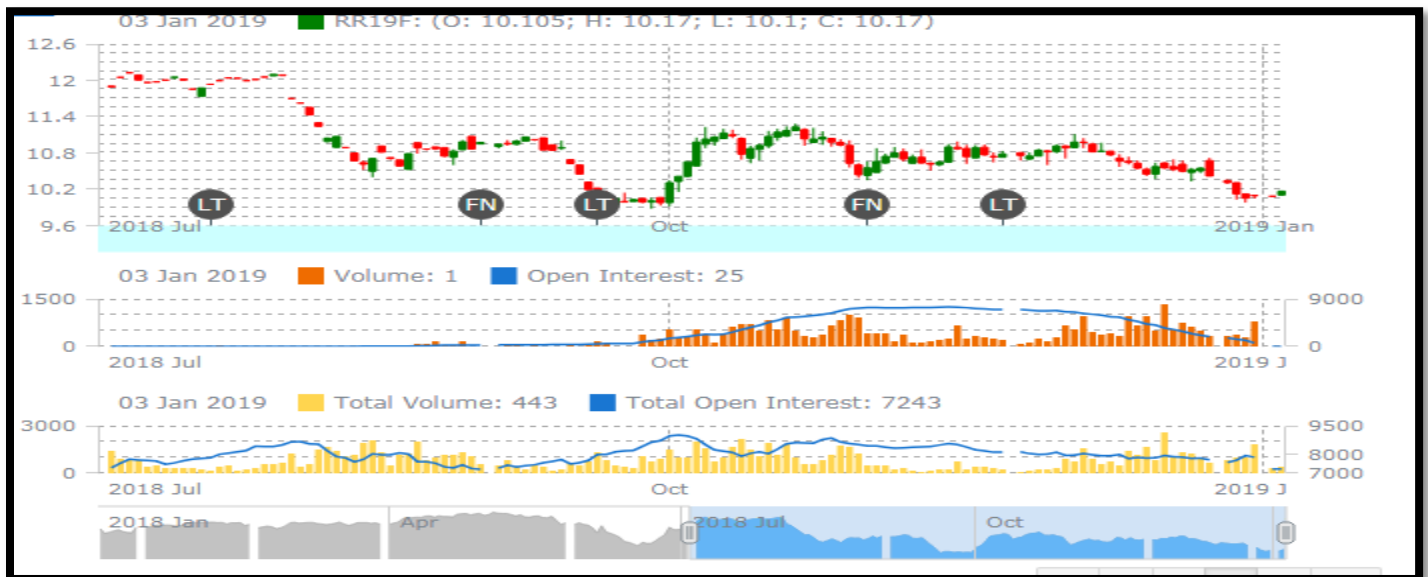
03 Jan 2019 RR19F: (O: 10.105; H: 10.17; L: 10.1; C: 10.17)

12.6
12
11.4
10.8
10.2
9.6

LT FN LT FN LT

2018 Jul Oct 2019 Jan

03 Jan 2019 Volume: 1 Open Interest: 25

1500
0
9000
0

2018 Jul Oct 2019 J

03 Jan 2019 Total Volume: 443 Total Open Interest: 7243

3000
0
9500
8000
7000

2018 Jul Oct 2019 J

2018 Jan Apr 2018 Jul Oct